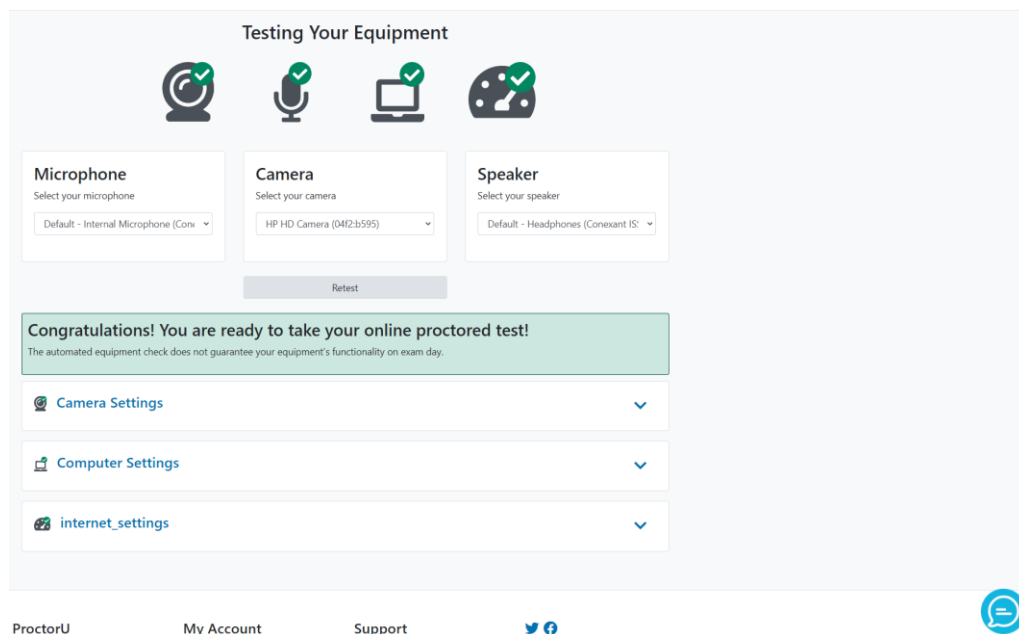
Testing Your Equipment

Microphone
Select your microphone
Default - Internal Microphone (Con

Camera
Select your camera
HP HD Camera (04f2:b595)

Speaker
Select your speaker
Default - Headphones (Conexant IS

Retest

Congratulations! You are ready to take your online proctored test!
The automated equipment check does not guarantee your equipment's functionality on exam day.

Camera Settings

Computer Settings

internet_settings

ProctorU
My Account
Support